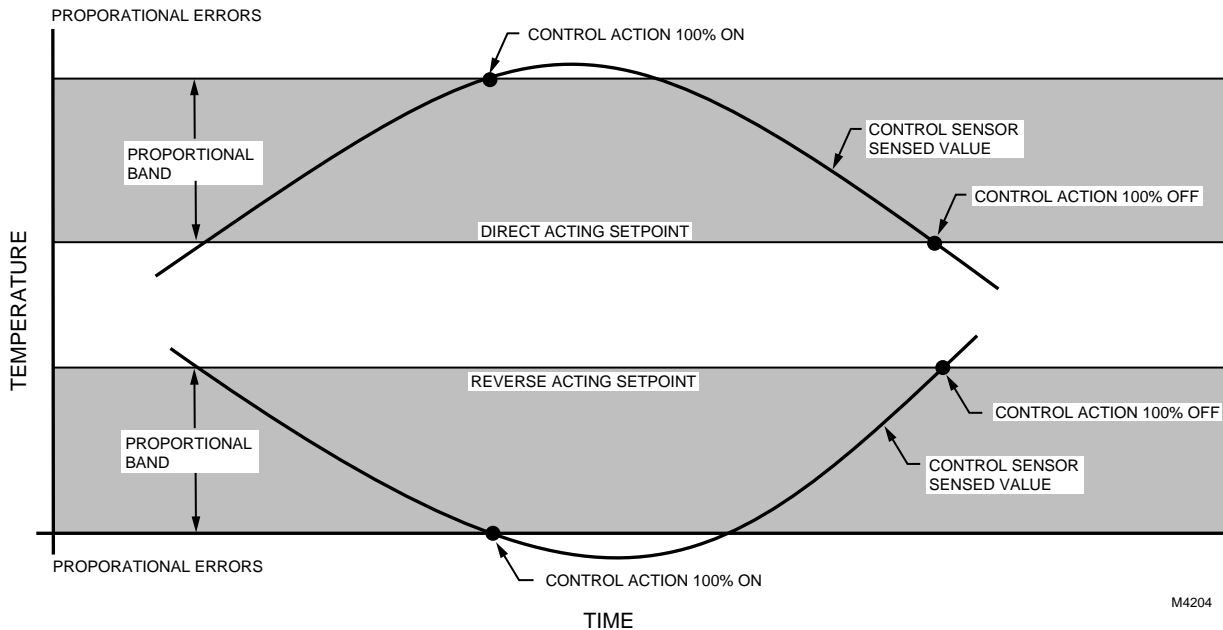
PROPORATIONAL ERRORS

CONTROL ACTION 100% ON

PROPORTIONAL BAND

CONTROL SENSOR SENSED VALUE

CONTROL ACTION 100% OFF

DIRECT ACTING SETPOINT

TEMPERATURE

REVERSE ACTING SETPOINT

CONTROL ACTION 100% OFF

PROPORTIONAL BAND

CONTROL SENSOR SENSED VALUE

PROPORATIONAL ERRORS

CONTROL ACTION 100% ON

M4204

TIME